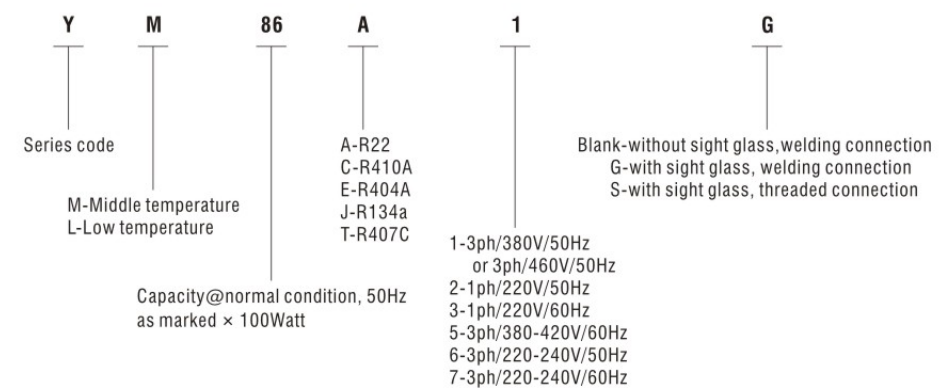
Y M 86 A 1 G

Series code

M-Middle temperature
L-Low temperature

Capacity@normal condition, 50Hz
as marked × 100Watt

A-R22
C-R410A
E-R404A
J-R134a
T-R407C

1-3ph/380V/50Hz
or 3ph/460V/50Hz
2-1ph/220V/50Hz
3-1ph/220V/60Hz
5-3ph/380-420V/60Hz
6-3ph/220-240V/50Hz
7-3ph/220-240V/60Hz

Blank-without sight glass,welding connection
G-with sight glass, welding connection
S-with sight glass, threaded connection